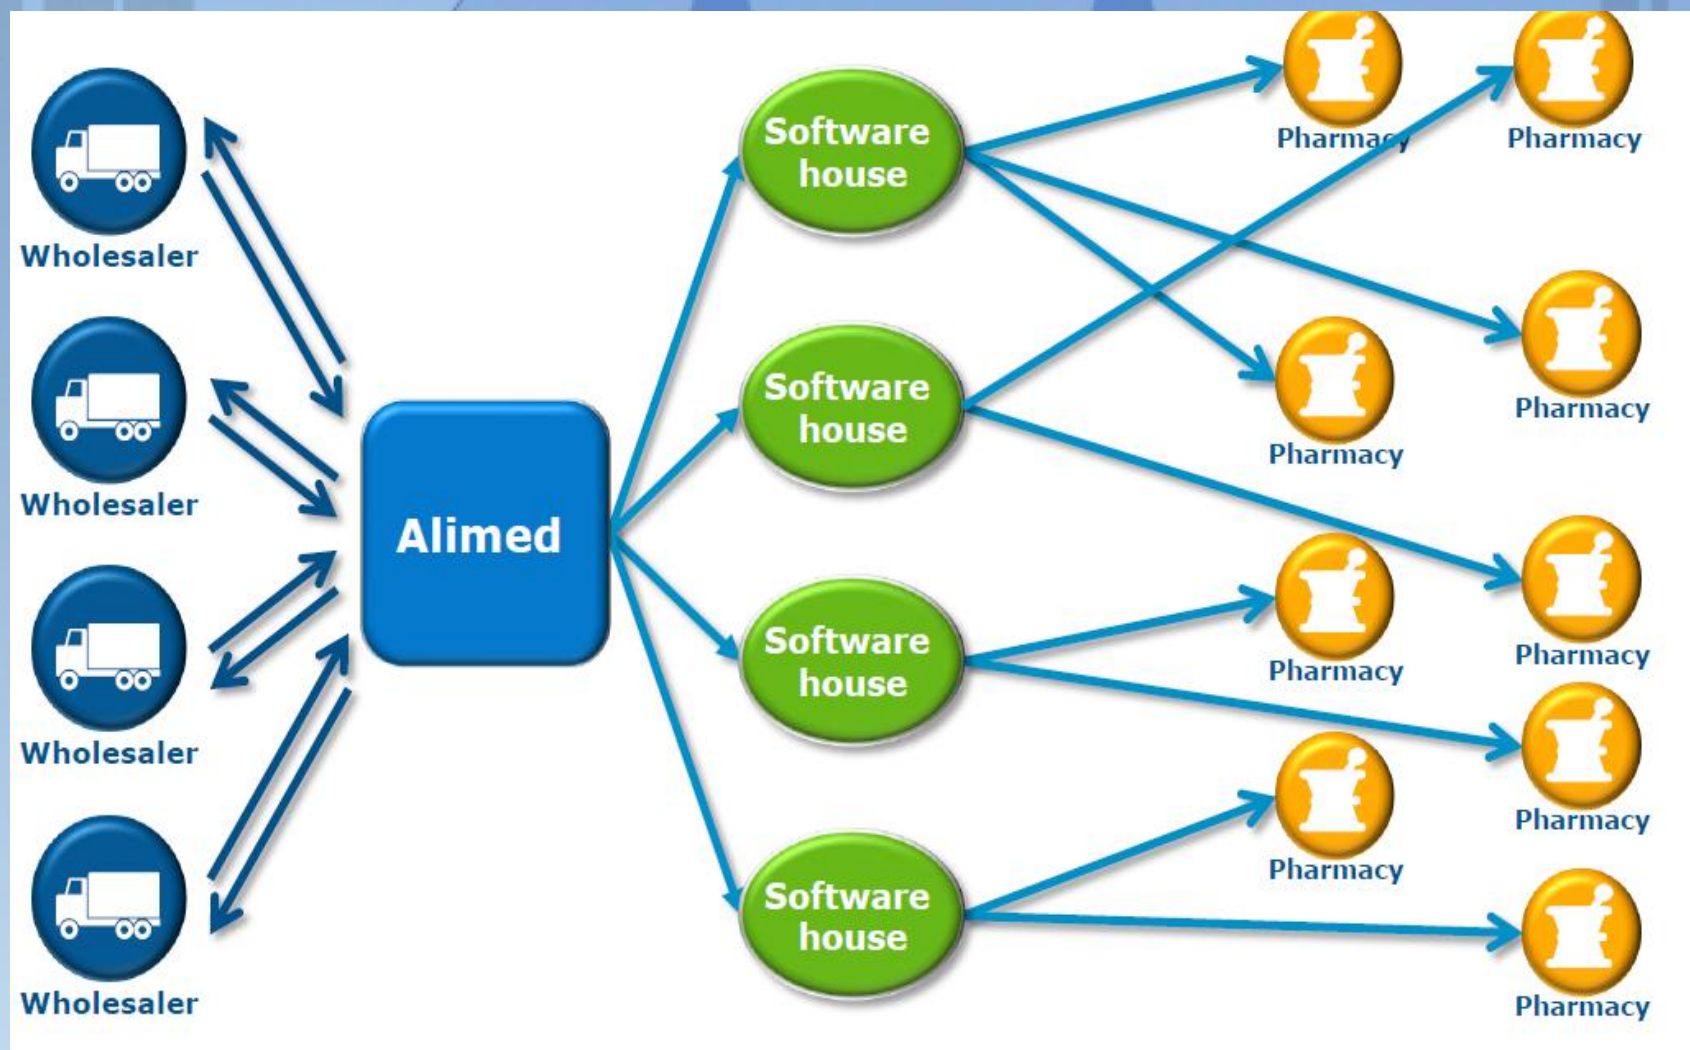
Wholesaler

Wholesaler

Wholesaler

Wholesaler

Alimed

Software house

Software house

Software house

Software house

Pharmacy

Pharmacy

Pharmacy

Pharmacy

Pharmacy

Pharmacy

Pharmacy

Pharmacy

Pharmacy

Pharmacy